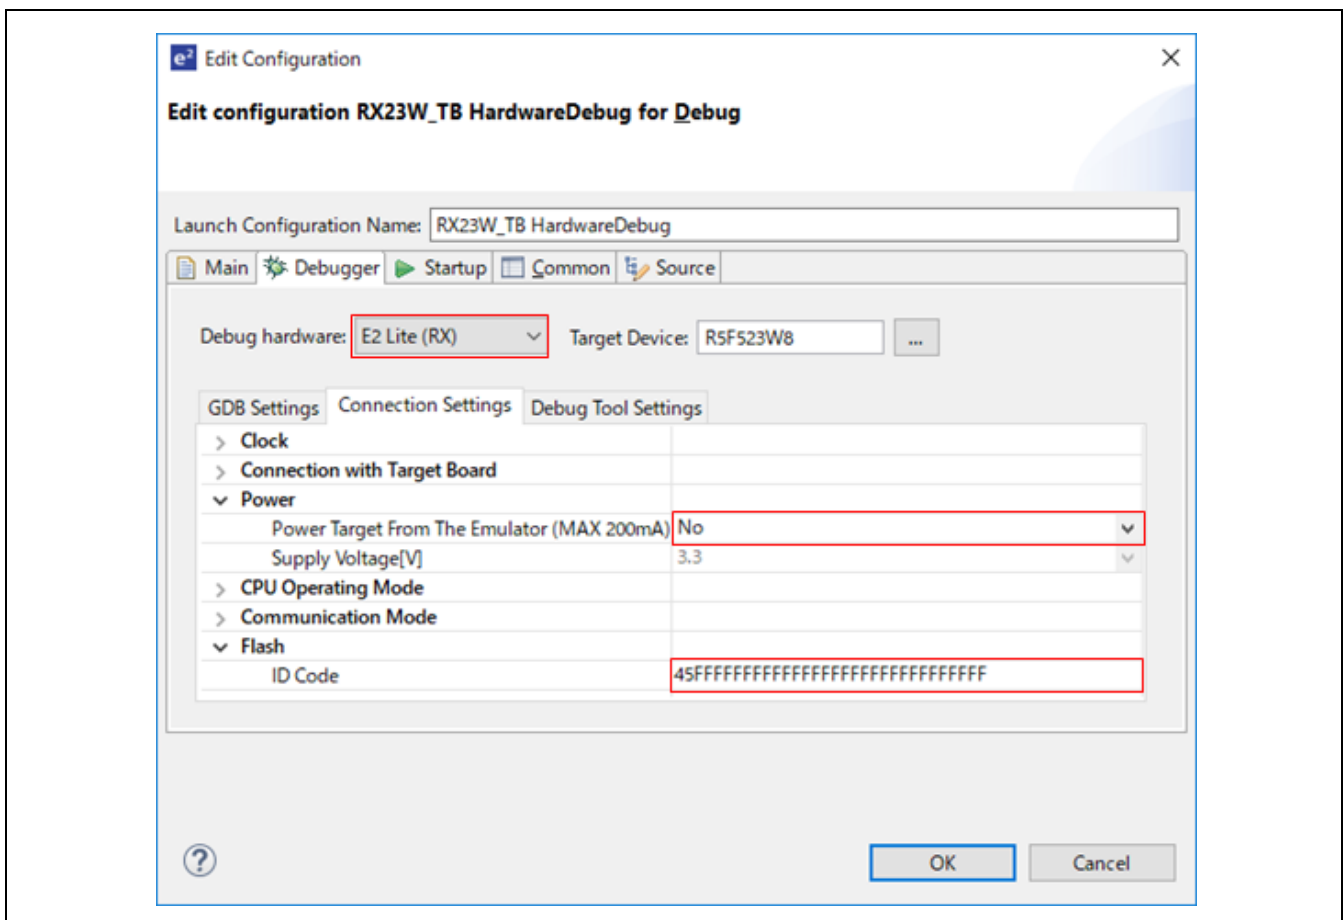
e² Edit Configuration

Edit configuration RX23W_TB HardwareDebug for Debug

Launch Configuration Name: RX23W_TB HardwareDebug

Main Debugger Startup Common Source

Debug hardware: E2 Lite (RX) Target Device: R5F523W8 ...

GDB Settings Connection Settings Debug Tool Settings

| | |
|---|---|
| Clock | |
| Connection with Target Board | |
| Power | |
| Power Target From The Emulator (MAX 200mA) | No |
| Supply Voltage[V] | 3.3 |
| CPU Operating Mode | |
| Communication Mode | |
| Flash | |
| ID Code | 45FFFFFFFFFFFFFFFFFFFFFFFFFFFFFF |

OK Cancel